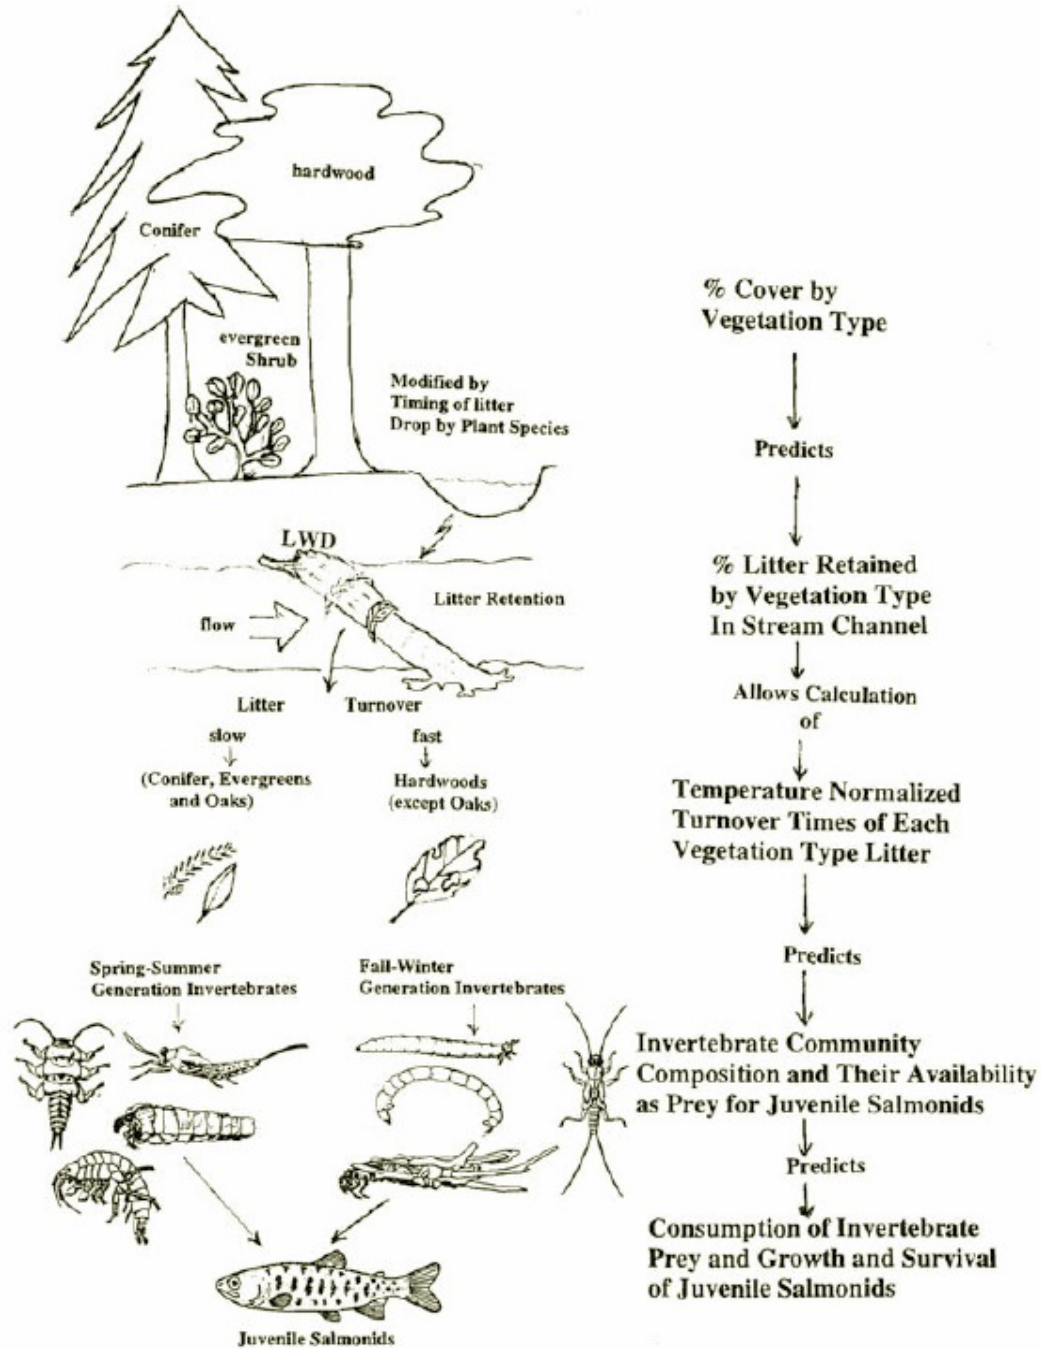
hardwood

Conifer

evergreen Shrub

Modified by Timing of litter Drop by Plant Species

LWD

Litter Retention

flow

Litter Turnover

slow (Conifer, Evergreens and Oaks)

fast Hardwoods (except Oaks)

Spring-Summer Generation Invertebrates

Fall-Winter Generation Invertebrates

Juvenile Salmonids

% Cover by Vegetation Type

Predicts

% Litter Retained by Vegetation Type In Stream Channel

Allows Calculation of

Temperature Normalized Turnover Times of Each Vegetation Type Litter

Predicts

Invertebrate Community Composition and Their Availability as Prey for Juvenile Salmonids

Predicts

Consumption of Invertebrate Prey and Growth and Survival of Juvenile Salmonids